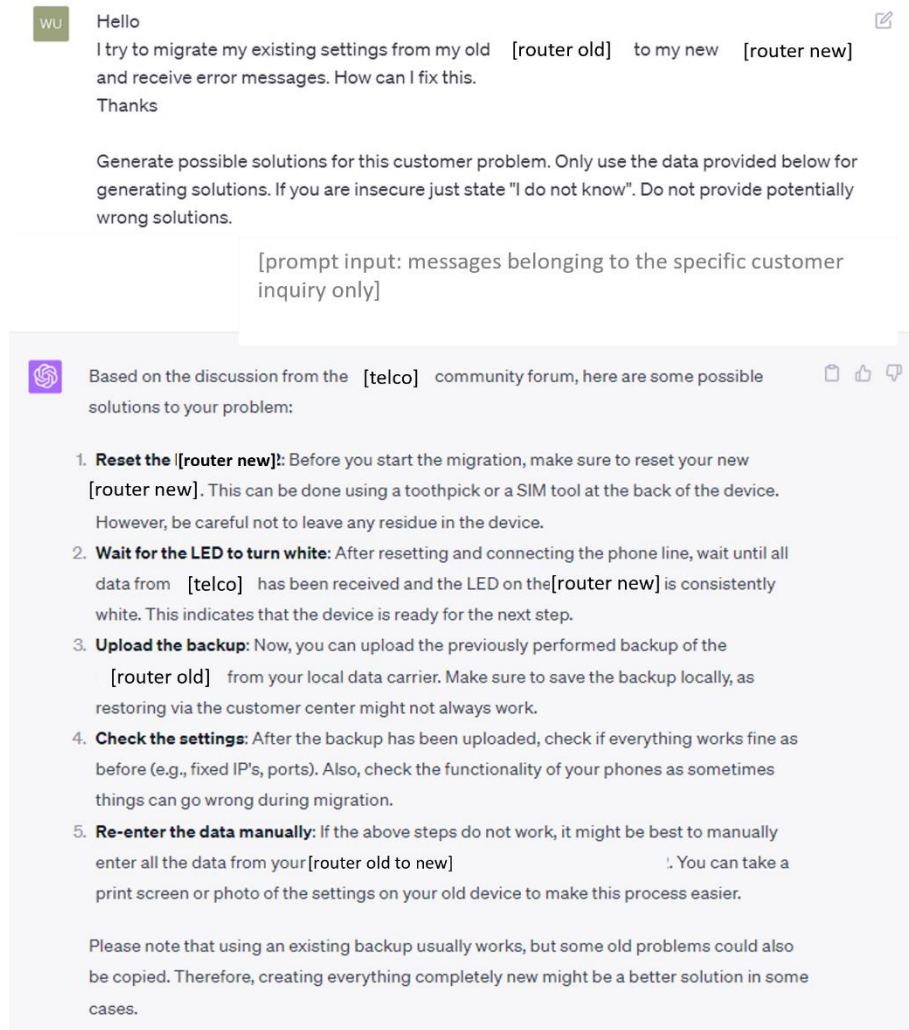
WU

Hello
I try to migrate my existing settings from my old [router old] to my new [router new] and receive error messages. How can I fix this.
Thanks

Generate possible solutions for this customer problem. Only use the data provided below for generating solutions. If you are insecure just state "I do not know". Do not provide potentially wrong solutions.

[prompt input: messages belonging to the specific customer inquiry only]

Based on the discussion from the [telco] community forum, here are some possible solutions to your problem:

1. **Reset the [router new]**: Before you start the migration, make sure to reset your new [router new]. This can be done using a toothpick or a SIM tool at the back of the device. However, be careful not to leave any residue in the device.
2. **Wait for the LED to turn white**: After resetting and connecting the phone line, wait until all data from [telco] has been received and the LED on the [router new] is consistently white. This indicates that the device is ready for the next step.
3. **Upload the backup**: Now, you can upload the previously performed backup of the [router old] from your local data carrier. Make sure to save the backup locally, as restoring via the customer center might not always work.
4. **Check the settings**: After the backup has been uploaded, check if everything works fine as before (e.g., fixed IP's, ports). Also, check the functionality of your phones as sometimes things can go wrong during migration.
5. **Re-enter the data manually**: If the above steps do not work, it might be best to manually enter all the data from your [router old to new]. You can take a print screen or photo of the settings on your old device to make this process easier.

Please note that using an existing backup usually works, but some old problems could also be copied. Therefore, creating everything completely new might be a better solution in some cases.